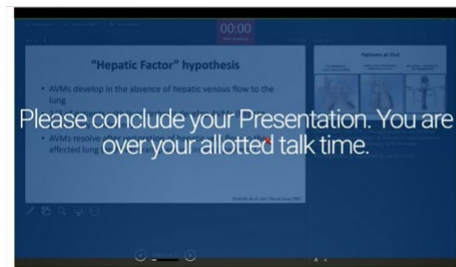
00:00

"Hepatic Factor" hypothesis

• AVMs develop in the absence of hepatic venous flow to the lung

• AVMs resolve after restoration of hepatic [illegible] affected lung

Please conclude your Presentation. You are over your allotted talk time.

Patients at Risk

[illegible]